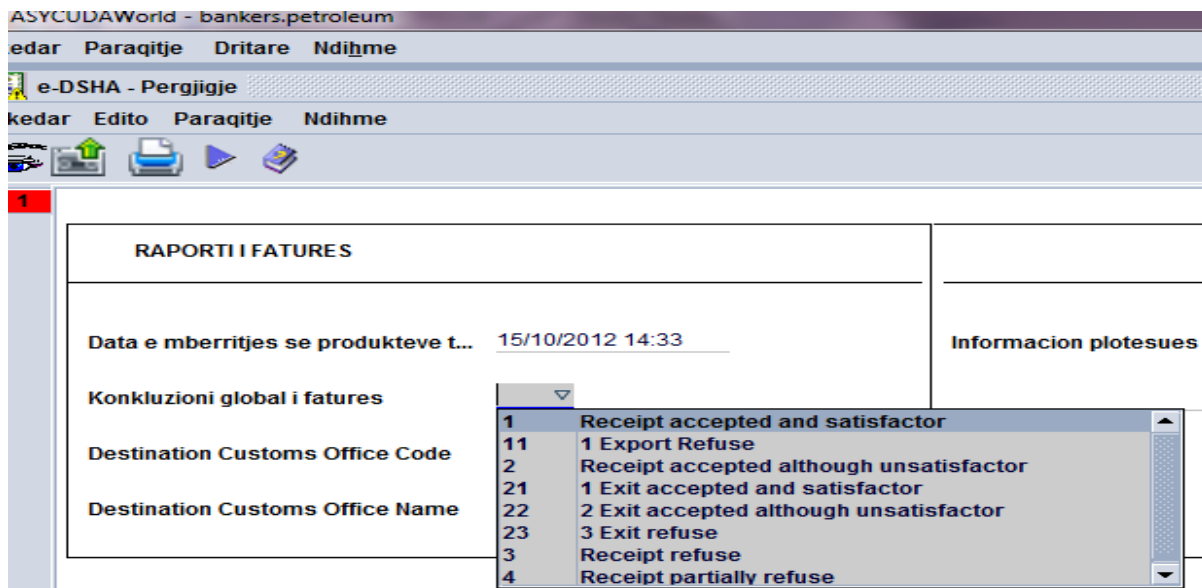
ASYCUDAWorld - bankers.petroleum

edar Paraqitje Dritare Ndihme

e-DSHA - Pergjigje

kedar Edito Paraqitje Ndihme

1

RAPORTI I FATURES

Data e mberritjes se produkteve t... 15/10/2012 14:33

Informacion plotesues

Konkluzioni global i fatures

Destination Customs Office Code

Destination Customs Office Name

| | |
|---|---|
| 1 | Receipt accepted and satisfactor |
| 11 | 1 Export Refuse |
| 2 | Receipt accepted although unsatisfactor |
| 21 | 1 Exit accepted and satisfactor |
| 22 | 2 Exit accepted although unsatisfactor |
| 23 | 3 Exit refuse |
| 3 | Receipt refuse |
| 4 | Receipt partially refuse |